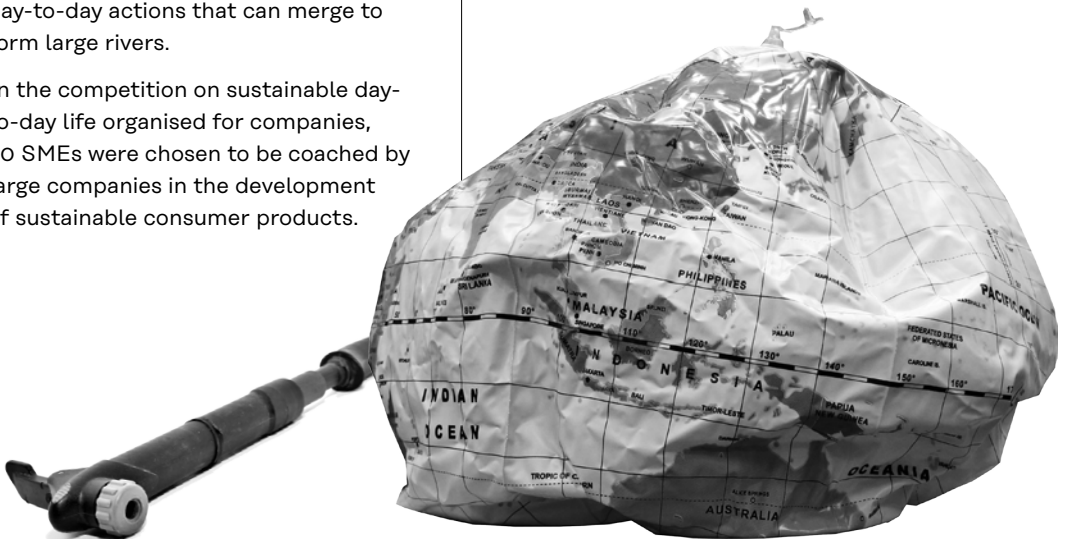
ay-to-day actions that can merge to orm large rivers.

n the competition on sustainable day-to-day life organised for companies, 0 SMEs were chosen to be coached by arge companies in the development f sustainable consumer products.

LAOS
VIETNAM
PHILIPPINES
SRI LANKA
MALAYSIA
PACIFIC OCEAN
PALAU
FEDERATED STATES OF MICRONESIA
90°
110°
120°
130°
140°
150°
160°
INDONESIA
INDIAN OCEAN
TIMOR-LESTE
PAPUA NEW GUINEA
TROPIC OF C
OCEANIA
AUSTRALIA